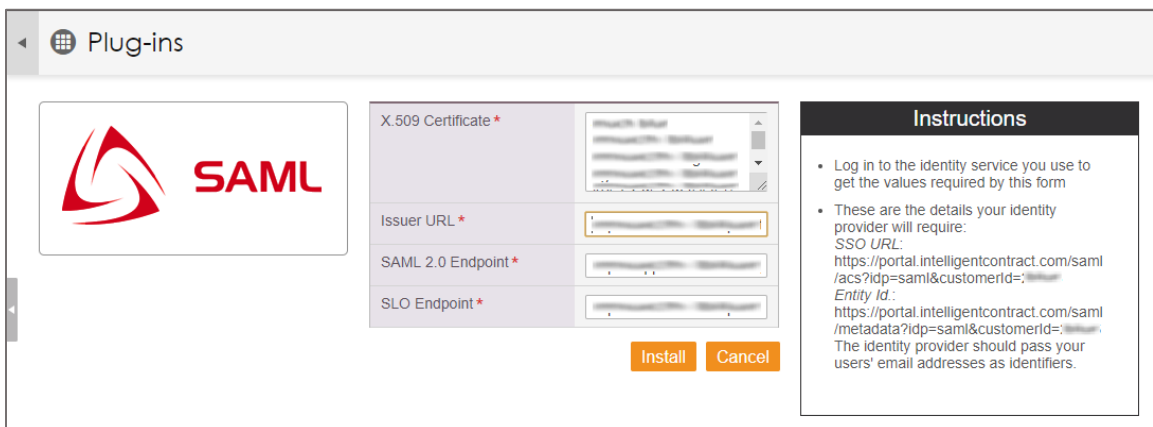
Plug-ins

SAML

X.509 Certificate *

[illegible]

Issuer URL *

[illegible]

SAML 2.0 Endpoint *

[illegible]

SLO Endpoint *

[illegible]

Install Cancel

Instructions

- Log in to the identity service you use to get the values required by this form
- These are the details your identity provider will require: *SSO URL*: https://portal.intelligentcontract.com/saml/acs?idp=saml&customerId=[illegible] *Entity Id.*: https://portal.intelligentcontract.com/saml/metadata?idp=saml&customerId=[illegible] The identity provider should pass your users' email addresses as identifiers.